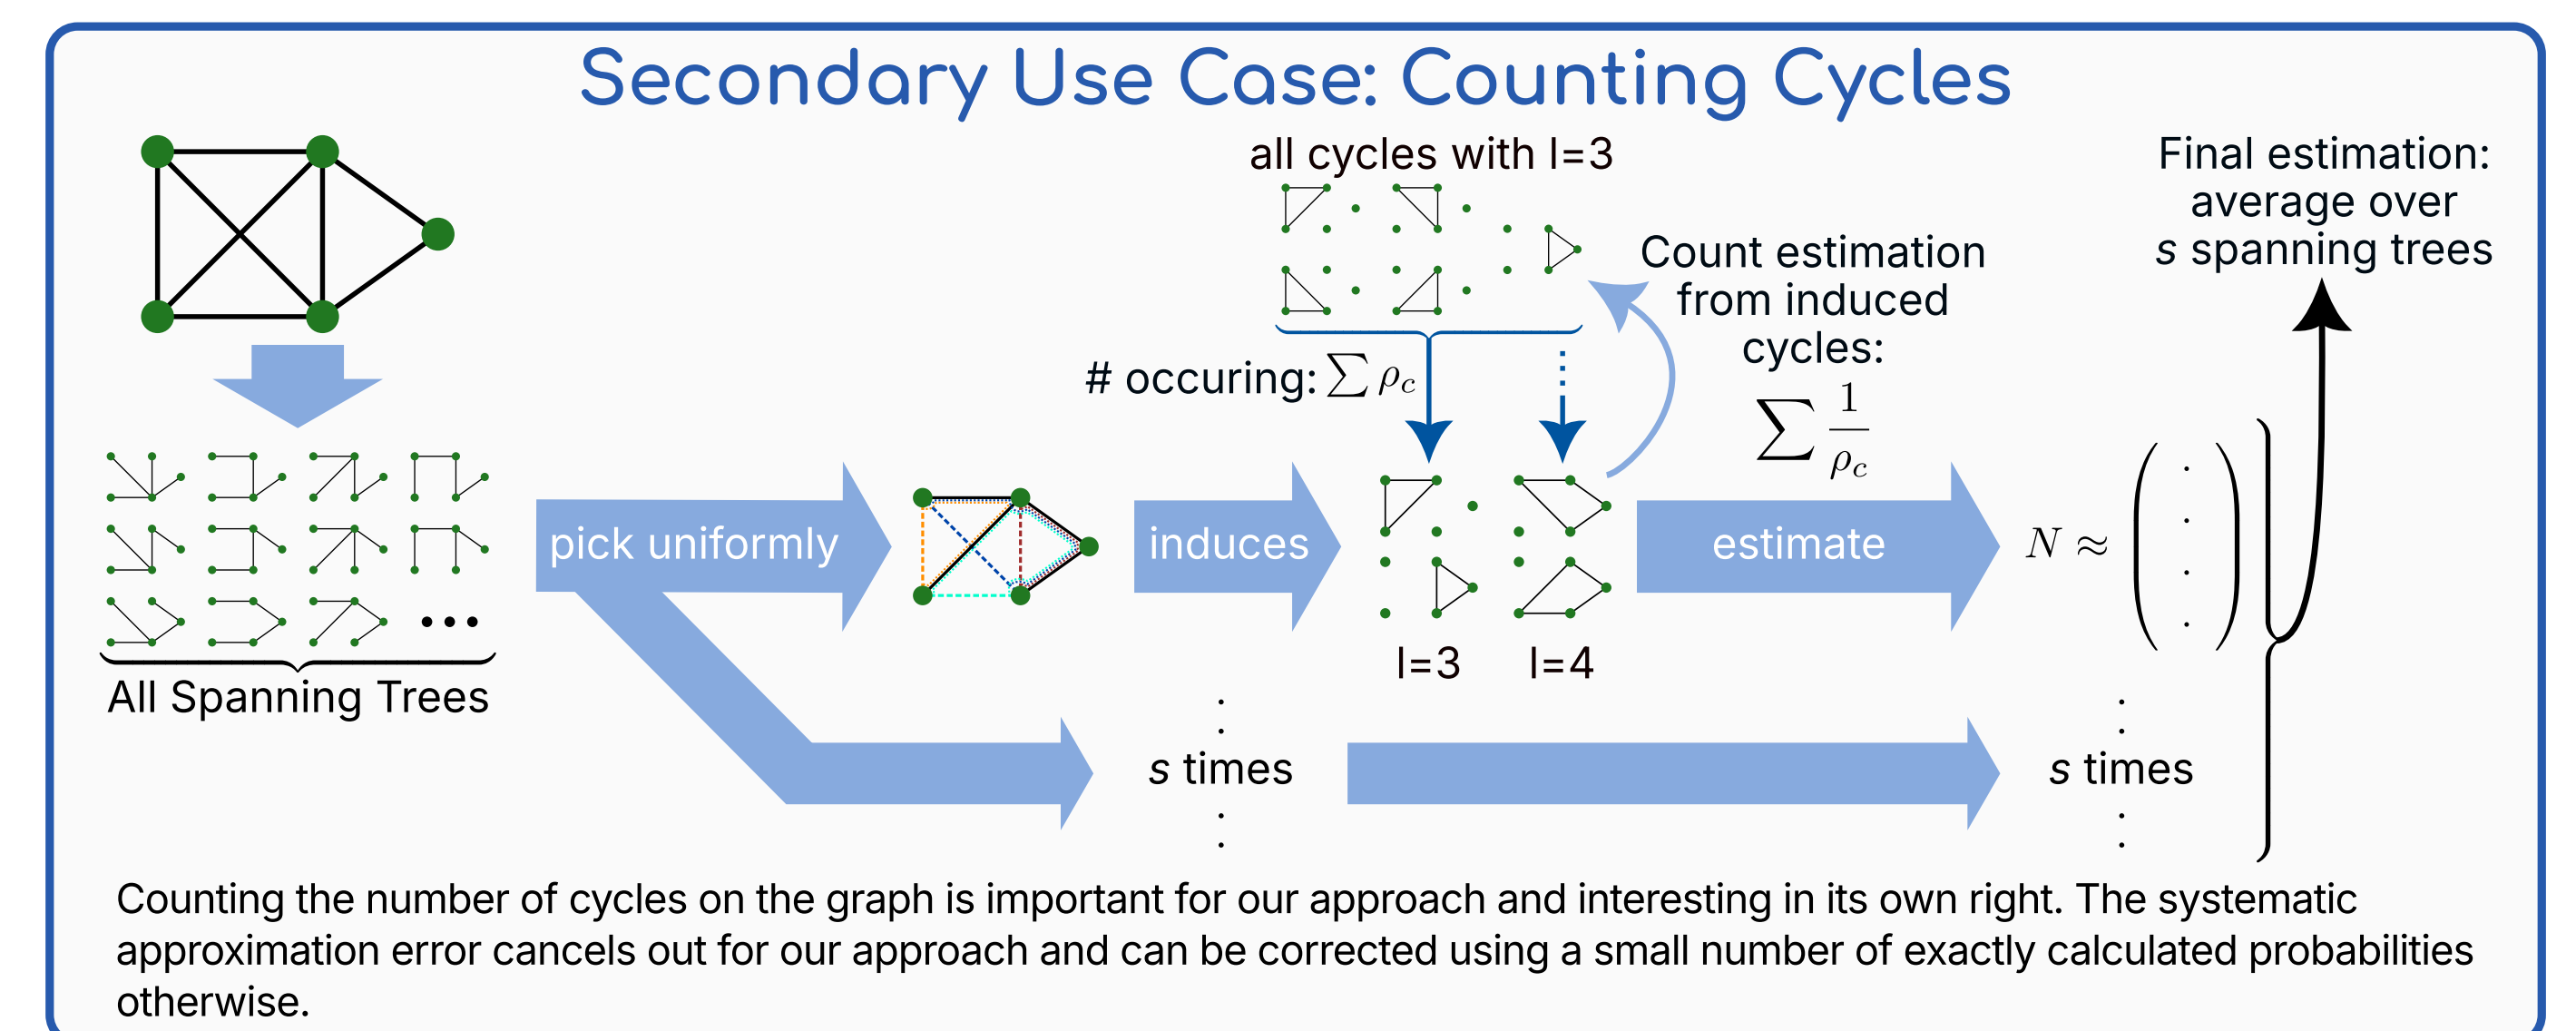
Secondary Use Case: Counting Cycles

all cycles with l=3

Final estimation: average over $s$ spanning trees

Count estimation from induced cycles: $\sum \frac{1}{\rho_c}$

# occuring: $\sum \rho_c$

pick uniformly

induces

estimate

$N \approx$

l=3 l=4

All Spanning Trees

$s$ times

$s$ times

Counting the number of cycles on the graph is important for our approach and interesting in its own right. The systematic approximation error cancels out for our approach and can be corrected using a small number of exactly calculated probabilities otherwise.